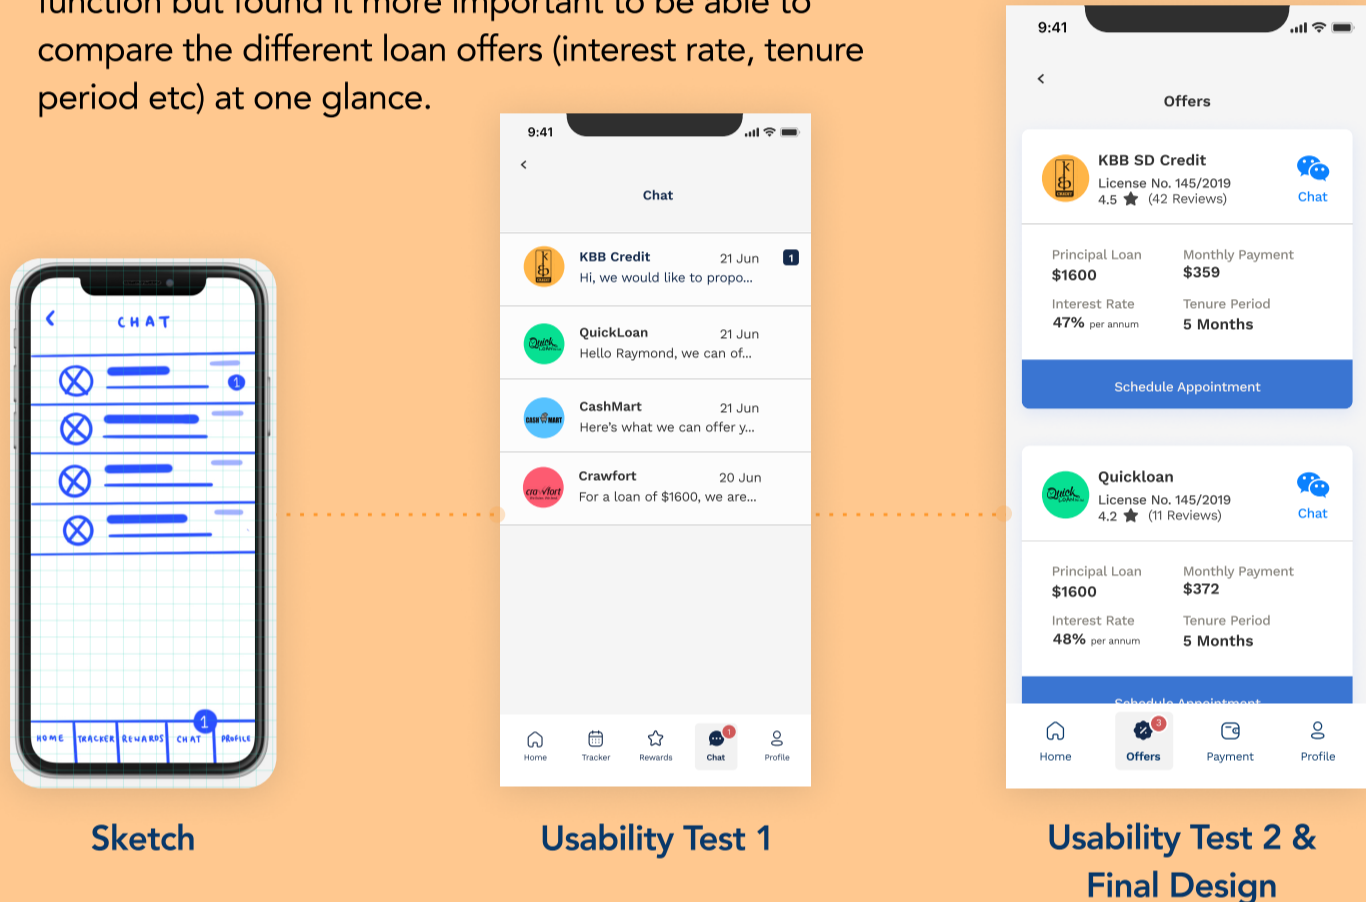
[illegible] but found it more important to be able to compare the different loan offers (interest rate, tenure period etc) at one glance.

<
CHAT
1
HOME TRACKER REWARDS CHAT PROFILE
1

Sketch

9:41
<
Chat
KBB Credit 21 Jun 1
Hi, we would like to propo...
QuickLoan 21 Jun
Hello Raymond, we can of...
CashMart 21 Jun
Here's what we can offer y...
Crawfort 20 Jun
For a loan of $1600, we are...
Home Tracker Rewards Chat Profile

Usability Test 1

9:41
<
Offers
KBB SD Credit
License No. 145/2019
4.5 (42 Reviews)
Chat
Principal Loan
$1600
Monthly Payment
$359
Interest Rate
47% per annum
Tenure Period
5 Months
Schedule Appointment
Quickloan
License No. 145/2019
4.2 (11 Reviews)
Chat
Principal Loan
$1600
Monthly Payment
$372
Interest Rate
48% per annum
Tenure Period
5 Months
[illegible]
Home Offers 3 Payment Profile

Usability Test 2 & Final Design